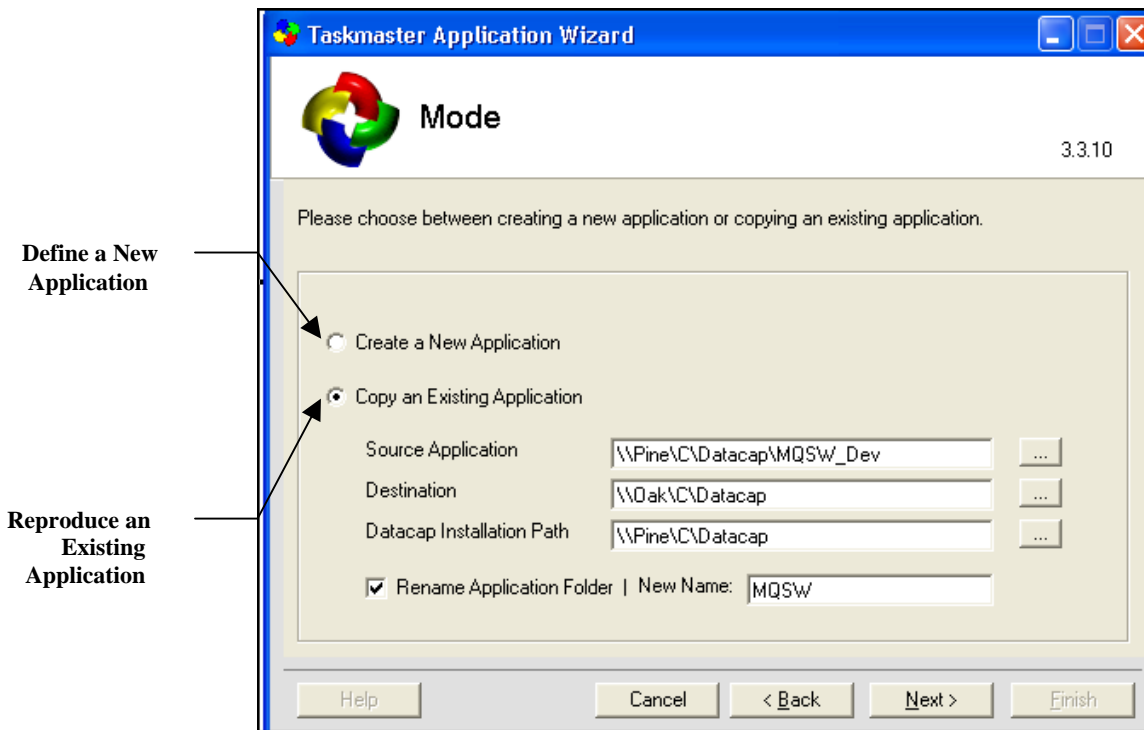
Taskmaster Application Wizard

Mode

3.3.10

Please choose between creating a new application or copying an existing application.

Define a New Application

Create a New Application

Copy an Existing Application

Source Application \\Pine\C\Datacap\MQSW_Dev ...

Destination \\Oak\C\Datacap ...

Datacap Installation Path \\Pine\C\Datacap ...

Reproduce an Existing Application

Rename Application Folder | New Name: MQSW

Help Cancel < Back Next > Finish